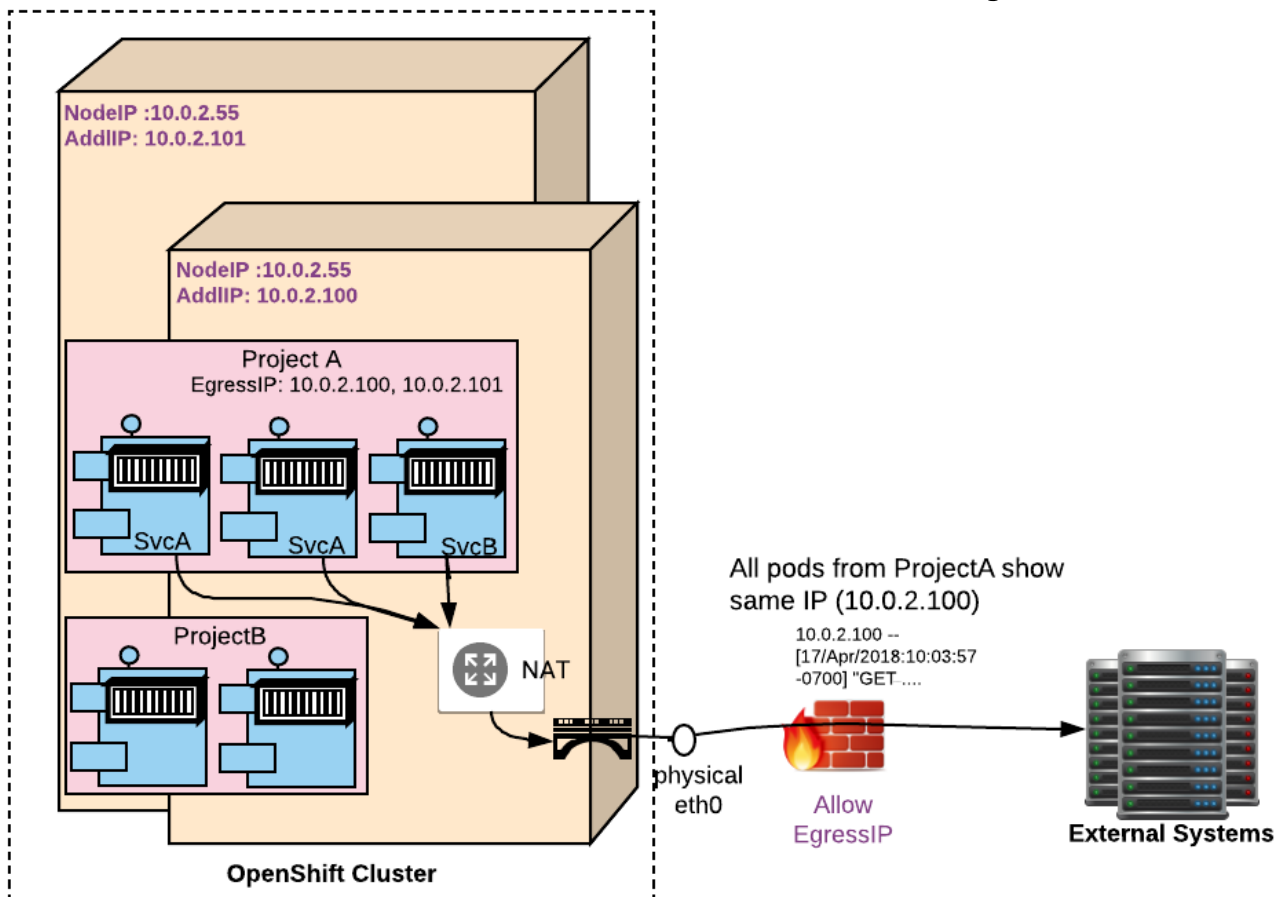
NodeIP :10.0.2.55
AddlIP: 10.0.2.101

NodeIP :10.0.2.55
AddlIP: 10.0.2.100

Project A
EgressIP: 10.0.2.100, 10.0.2.101

SvcA SvcA SvcB

ProjectB

NAT

All pods from ProjectA show same IP (10.0.2.100)

10.0.2.100 -- [17/Apr/2018:10:03:57 -0700] "GET ....

physical eth0

Allow EgressIP

External Systems

OpenShift Cluster